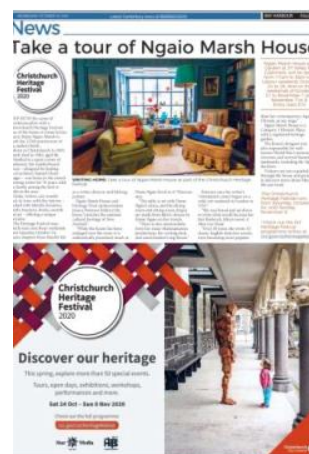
News

Take a tour of Ngaio Marsh House

Christchurch Heritage Festival 2020

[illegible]

Christchurch Heritage Festival 2020

Discover our heritage

This spring, explore more than 50 special events.

Tours, open days, exhibitions, workshops, performances and more.

Sat 24 Oct – Sun 8 Nov 2020

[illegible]